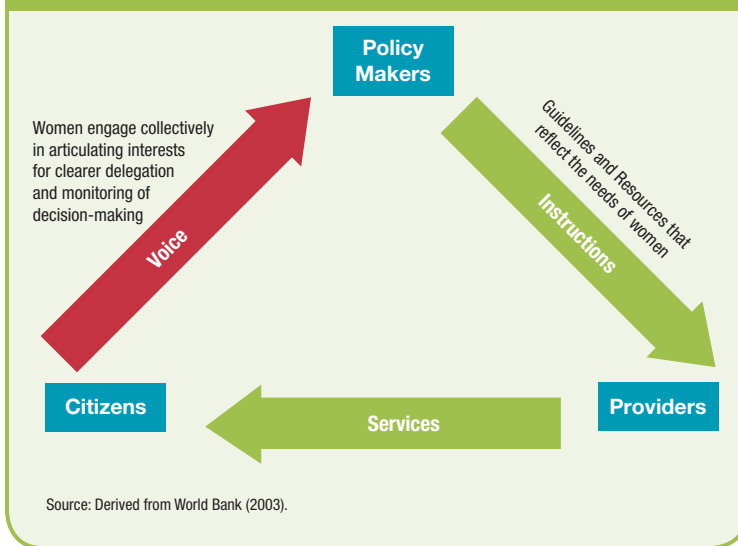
Policy Makers

Women engage collectively in articulating interests for clearer delegation and monitoring of decision-making

Voice

Guidelines and Resources that reflect the needs of women

Instructions

Citizens

Services

Providers

Source: Derived from World Bank (2003).